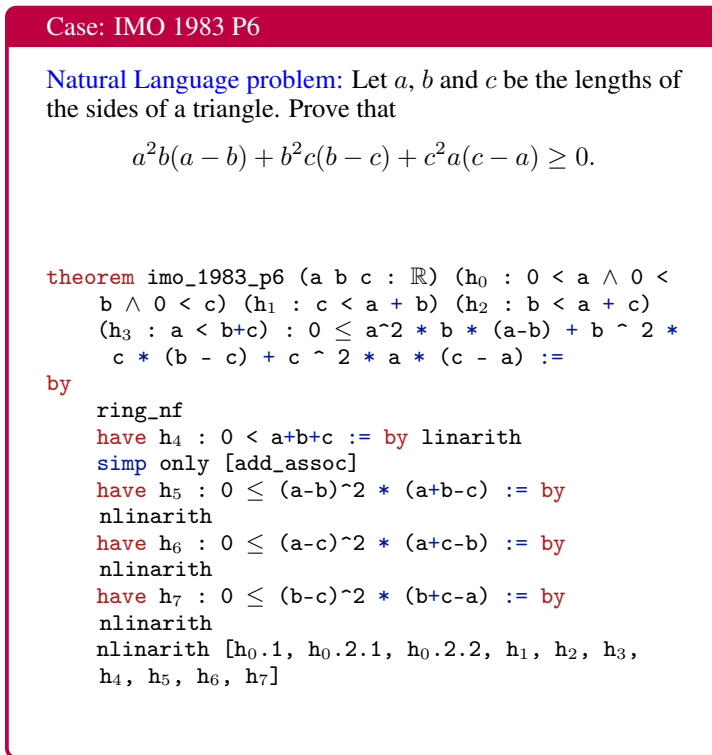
Case: IMO 1983 P6

Natural Language problem: Let $a$, $b$ and $c$ be the lengths of the sides of a triangle. Prove that

$$a^2b(a-b)+b^2c(b-c)+c^2a(c-a)\geq 0.$$

theorem imo_1983_p6 (a b c : $\mathbb{R}$) ($h_0$ : 0 < a $\wedge$ 0 < b $\wedge$ 0 < c) ($h_1$ : c < a + b) ($h_2$ : b < a + c) ($h_3$ : a < b+c) : 0 $\leq$ a^2 * b * (a-b) + b ^ 2 * c * (b - c) + c ^ 2 * a * (c - a) :=
by
ring_nf
have $h_4$ : 0 < a+b+c := by linarith
simp only [add_assoc]
have $h_5$ : 0 $\leq$ (a-b)^2 * (a+b-c) := by nlinarith
have $h_6$ : 0 $\leq$ (a-c)^2 * (a+c-b) := by nlinarith
have $h_7$ : 0 $\leq$ (b-c)^2 * (b+c-a) := by nlinarith
nlinarith [$h_0$.1, $h_0$.2.1, $h_0$.2.2, $h_1$, $h_2$, $h_3$, $h_4$, $h_5$, $h_6$, $h_7$]